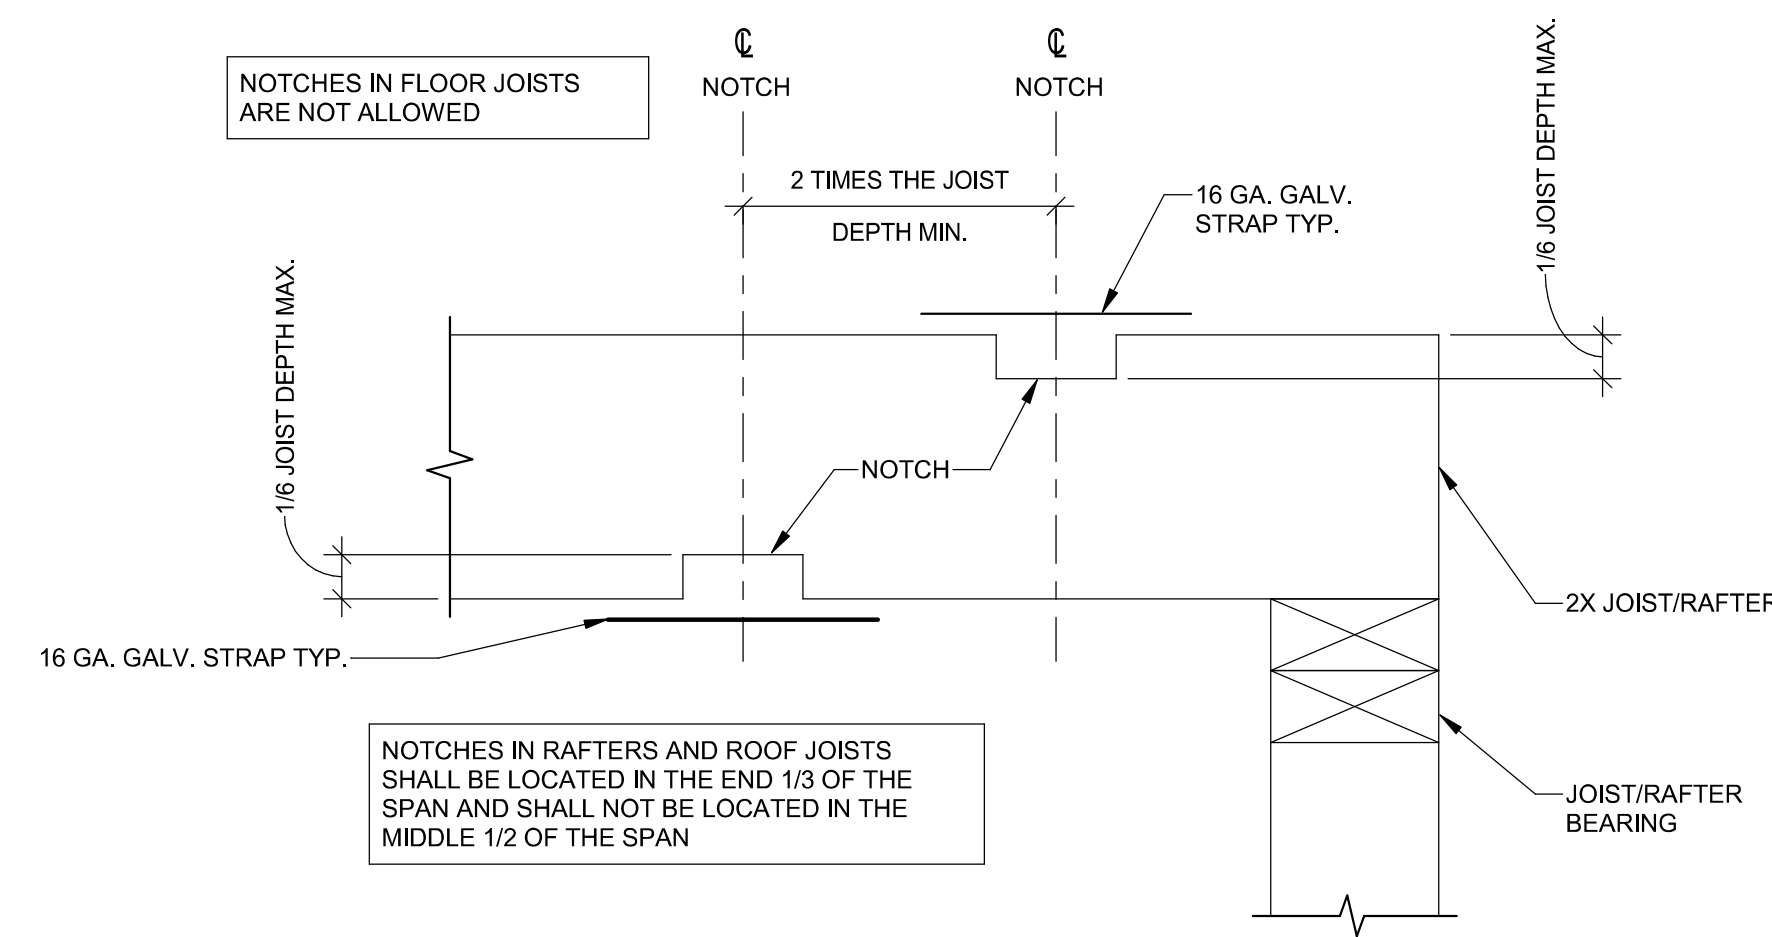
NOTCHES IN FLOOR JOISTS ARE NOT ALLOWED

℄
NOTCH

℄
NOTCH

1/6 JOIST DEPTH MAX.

2 TIMES THE JOIST

DEPTH MIN.

16 GA. GALV. STRAP TYP.

1/6 JOIST DEPTH MAX.

NOTCH

2X JOIST/RAFTER

16 GA. GALV. STRAP TYP.

NOTCHES IN RAFTERS AND ROOF JOISTS SHALL BE LOCATED IN THE END 1/3 OF THE SPAN AND SHALL NOT BE LOCATED IN THE MIDDLE 1/2 OF THE SPAN

JOIST/RAFTER BEARING